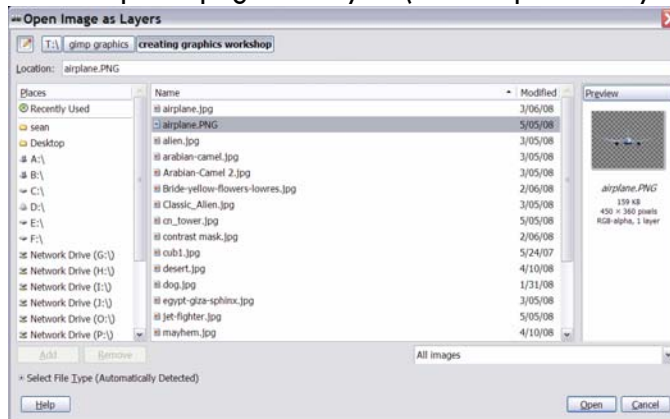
Open Image as Layers

T:\ gimp graphics creating graphics workshop

Location: airplane.PNG

| Places |
|---|
| Recently Used |
| sean |
| Desktop |
| A:\ |
| B:\ |
| C:\ |
| D:\ |
| E:\ |
| F:\ |
| Network Drive (G:\) |
| Network Drive (H:\) |
| Network Drive (I:\) |
| Network Drive (J:\) |
| Network Drive (O:\) |
| Network Drive (P:\) |

| Name | Modified |
|---|---|
| airplane.jpg | 3/06/08 |
| airplane.PNG | 5/05/08 |
| alien.jpg | 3/05/08 |
| arabian-camel.jpg | 3/05/08 |
| Arabian-Camel 2.jpg | 3/05/08 |
| Bride-yellow-flowers-lowres.jpg | 2/06/08 |
| Classic_Alien.jpg | 3/05/08 |
| cn_tower.jpg | 5/05/08 |
| contrast mask.jpg | 2/06/08 |
| cub1.jpg | 5/24/07 |
| desert.jpg | 4/10/08 |
| dog.jpg | 1/31/08 |
| egypt-giza-sphinx.jpg | 3/05/08 |
| jet-fighter.jpg | 5/05/08 |
| mayhem.jpg | 4/10/08 |

Preview

airplane.PNG
159 KB
450 × 360 pixels
RGB-alpha, 1 layer

Add Remove

All images

Select File Type (Automatically Detected)

Help

Open Cancel